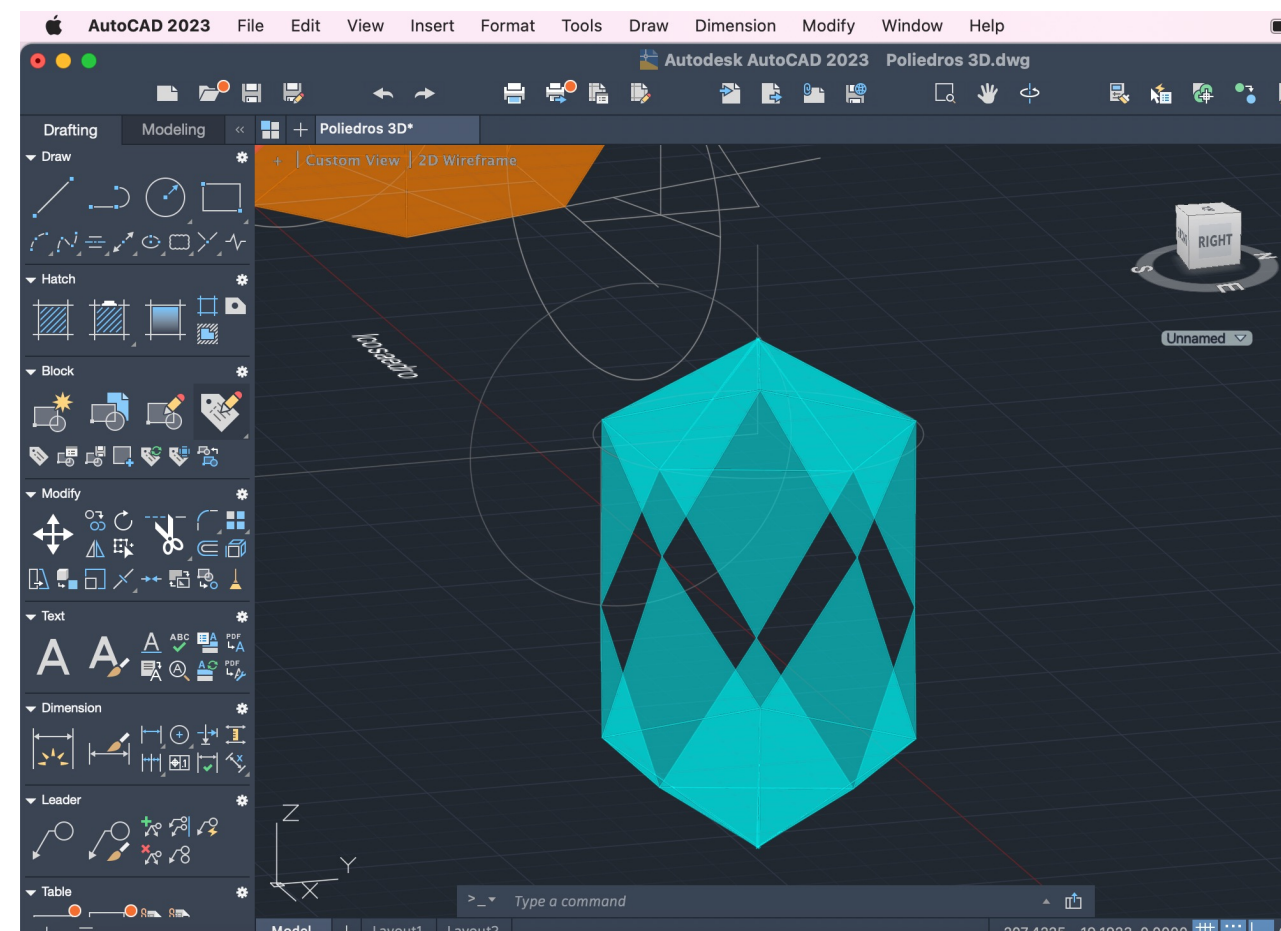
AutoCAD 2023 File Edit View Insert Format Tools Draw Dimension Modify Window Help

Autodesk AutoCAD 2023 Poliedros 3D.dwg

Drafting Modeling «

Poliedros 3D*

+ | Custom View | 2D Wireframe

Draw

Hatch

Block

Modify

Text

Dimension

Leader

Table

Icosaedro

RIGHT

S

E

N

Unnamed

Z

Y

X

>_ Type a command

Model Layout1 Layout2